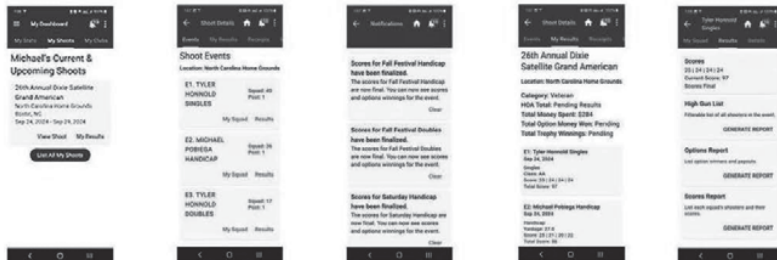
My Dashboard

My Stats My Shoots My Clubs

Michael's Current & Upcoming Shoots

26th Annual Dixie Satellite Grand American
North Carolina Home Grounds
Bostic, NC
Sep 24, 2024 - Sep 24, 2024

View Shoot My Results

List All My Shoots

Shoot Details

Events My Results Receipts

Shoot Events

Location: North Carolina Home Grounds

E1. TYLER HONNOLD SINGLES
Squad: 49
Post: 1
My Squad Results

E2. MICHAEL POBIEGA HANDICAP
Squad: 36
Post: 1
My Squad Results

E3. TYLER HONNOLD DOUBLES
Squad: 17
Post: 1
My Squad Results

Notifications

Scores for Fall Festival Handicap have been finalized.
The scores for Fall Festival Handicap are now final. You can now see scores and options winnings for the event.
Clear

Scores for Fall Festival Doubles have been finalized.
The scores for Fall Festival Doubles are now final. You can now see scores and options winnings for the event.
Clear

Scores for Saturday Handicap have been finalized.
The scores for Saturday Handicap are now final. You can now see scores and options winnings for the event.
Clear

Events My Results Receipts

26th Annual Dixie Satellite Grand American

Location: North Carolina Home Grounds

Category: Veteran
HOA Total: Pending Results
Total Money Spent: $284
Total Option Money Won: Pending
Total Trophy Winnings: Pending

E1. Tyler Honnold Singles
Sep 24, 2024
Singles
Class: AA
Scores: 25 | 24 | 24 | 24
Total Score: 97

E2. Michael Pobiega Handicap
Sep 24, 2024
Handicap
Yardage: 27.5
Score: 23 | 21 | 20 | 22
Total Score: 86

Tyler Honnold Singles

My Squad Results Details

Scores
25 | 24 | 24 | 24
Current Score: 97
Scores Final

High Gun List
Filterable list of all shooters in the event.
GENERATE REPORT

Options Report
List option winners and payouts.
GENERATE REPORT

Scores Report
List each squad's shooters and their scores.
GENERATE REPORT